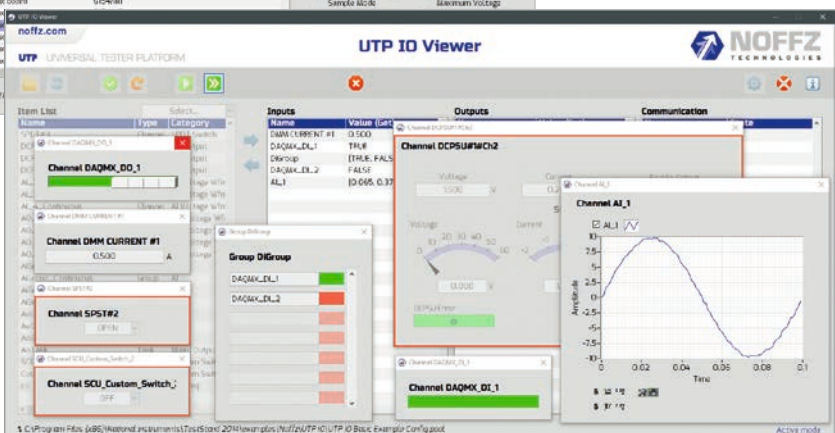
Sample Mode
Maximum Voltage
UTP IO Viewer
noffz.com
UTP UNIVERSAL TESTER PLATFORM
UTP IO Viewer
NOFFZ TECHNOLOGIES
Item List
Select...
Name
Type
Category
Inputs
Name
Value (Get)
DMM CURRENT #1
0.500
DAQMX_DI_1
TRUE
DIGroup
[TRUE, FALSE
DAQMX_DI_2
FALSE
AI_1
[0.065, 0.37
Outputs
Communication
Channel DAQMX_DO_1
Channel DMM CURRENT #1
0.500
A
Channel SPST#2
OPEN
Channel SCU_Custom_Switch_2
OFF
Group DIGroup
Group DIGroup
DAQMX_DI_1
DAQMX_DI_2
Channel DCPSU#1#Ch2
Voltage
5.000
V
Current
Voltage
10
20
30
40
50
0
60
Current
0.000
V
DCPSU#1 error
Channel DAQMX_DI_1
Channel AI_1
Channel AI_1
AI_1
Amplitude
10
7.5
5
2.5
0
-2.5
-5
-7.5
-10
0
0.02
0.04
0.06
0.08
0.1
Time
1 C:\Program Files (x86)\National Instruments\TestStand 2014\Examples\Noffz\UTP IO\UTP IO Basic Example Config.pool
Activa mode